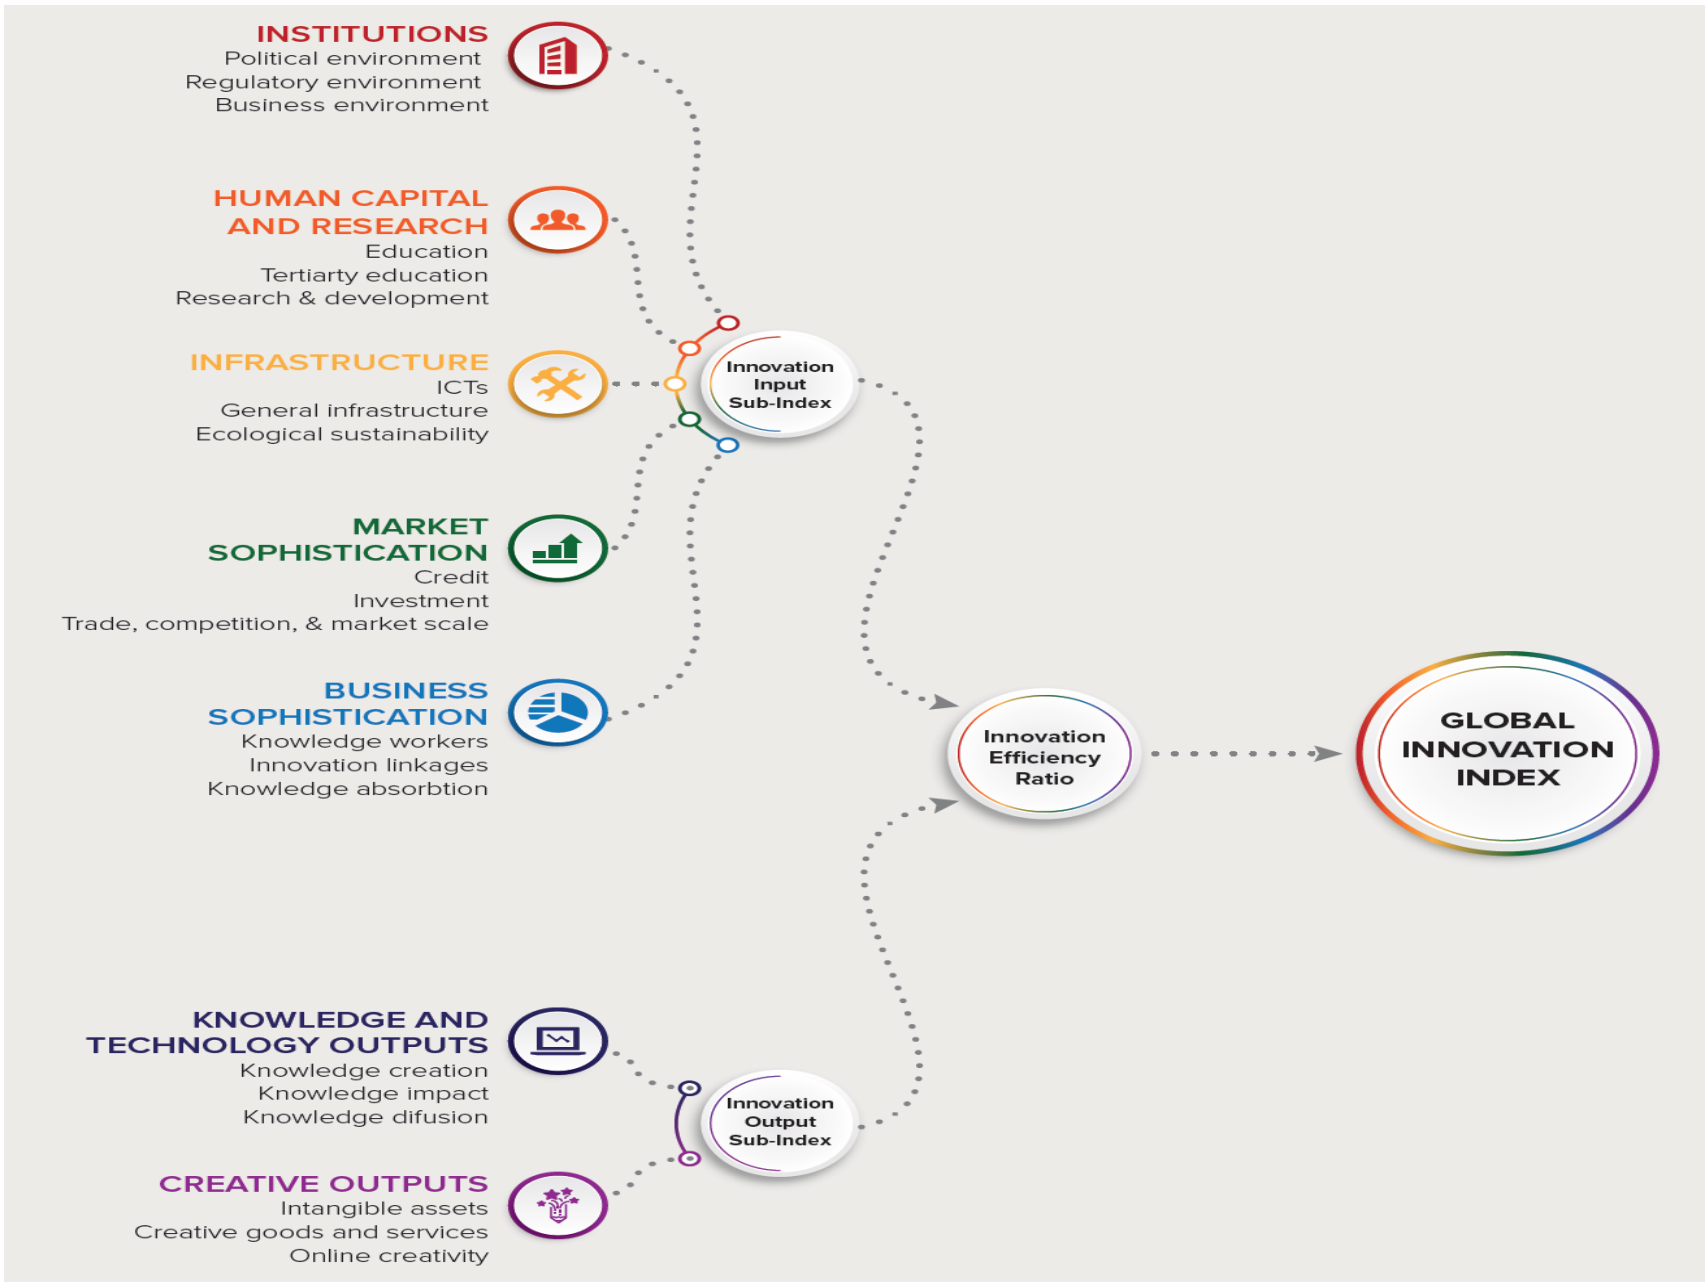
INSTITUTIONS
Political environment
Regulatory environment
Business environment

HUMAN CAPITAL AND RESEARCH
Education
Tertiarty education
Research & development

INFRASTRUCTURE
ICTs
General infrastructure
Ecological sustainability

MARKET SOPHISTICATION
Credit
Investment
Trade, competition, & market scale

BUSINESS SOPHISTICATION
Knowledge workers
Innovation linkages
Knowledge absorbtion

Innovation Input Sub-Index

Innovation Efficiency Ratio

GLOBAL INNOVATION INDEX

KNOWLEDGE AND TECHNOLOGY OUTPUTS
Knowledge creation
Knowledge impact
Knowledge difusion

CREATIVE OUTPUTS
Intangible assets
Creative goods and services
Online creativity

Innovation Output Sub-Index